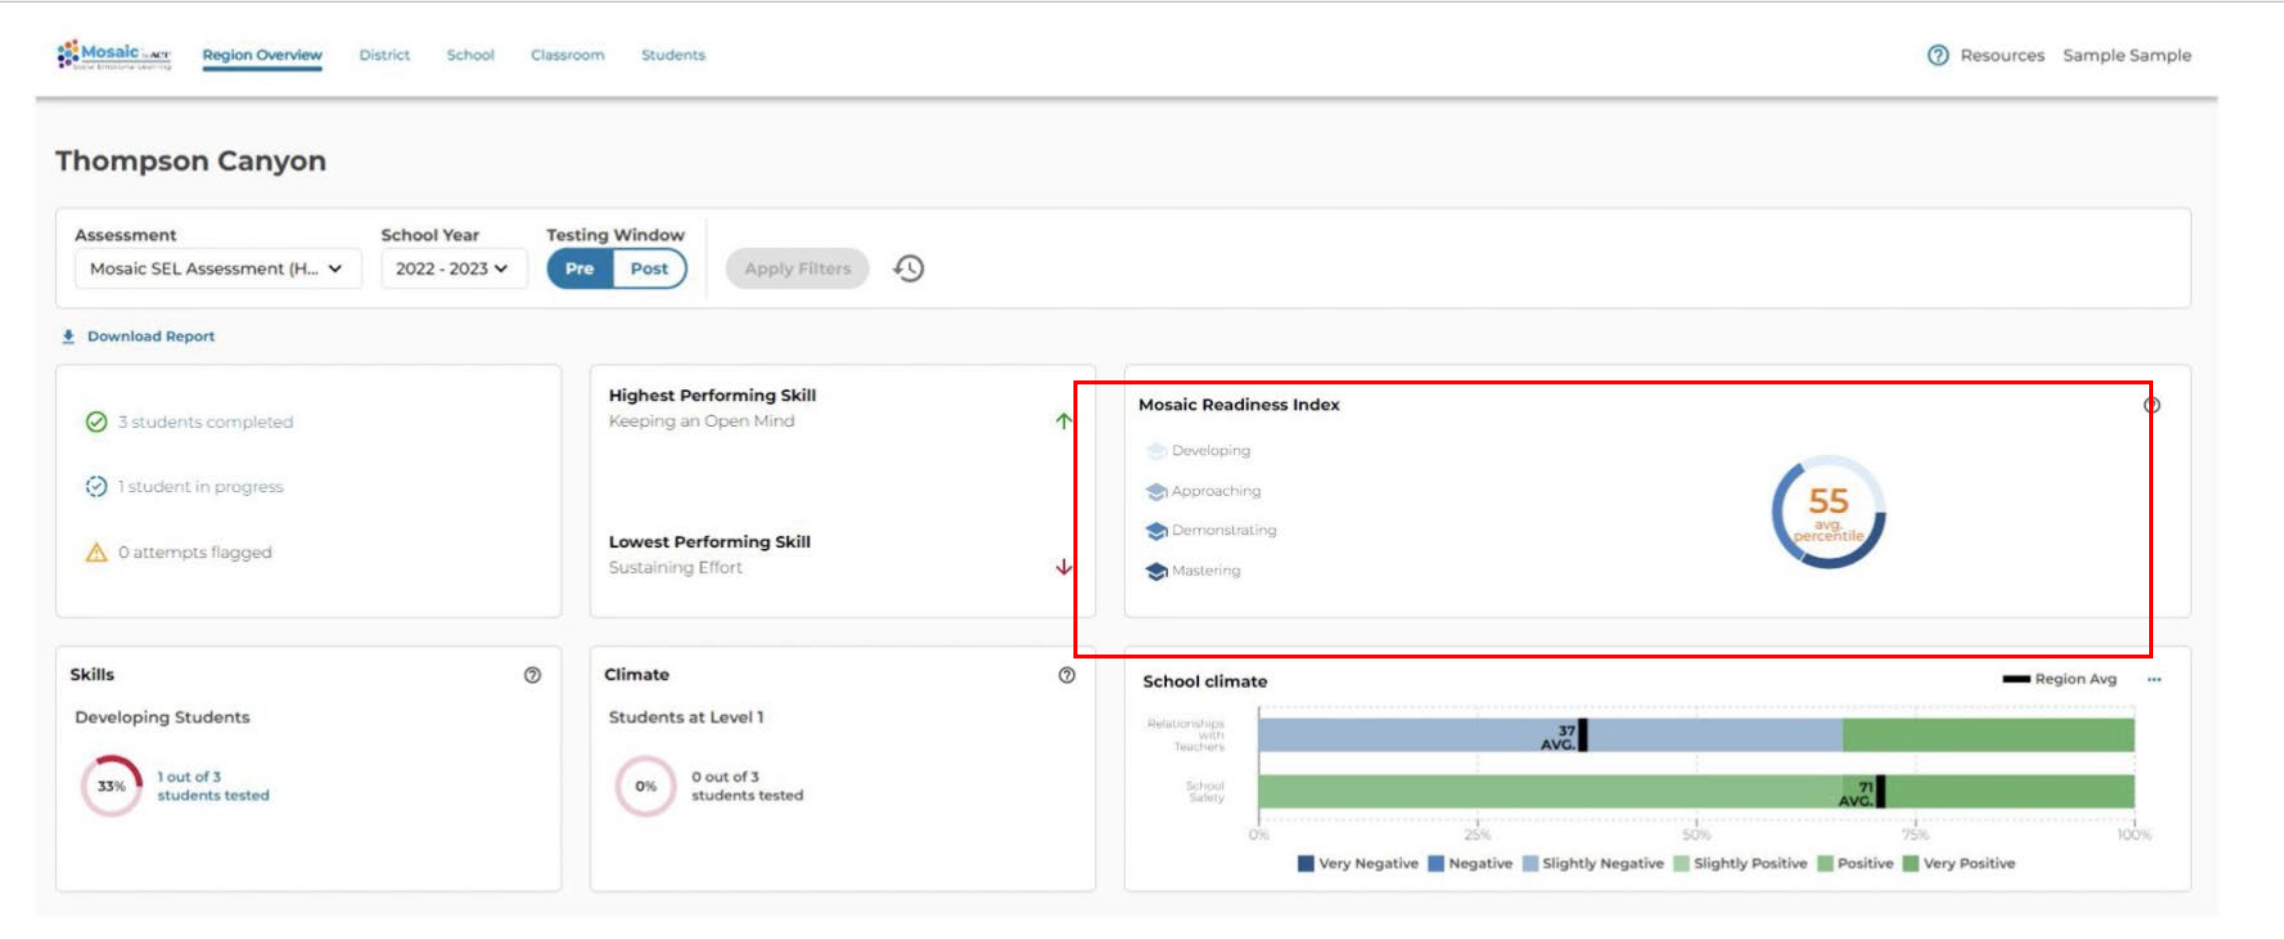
Mosaic by ACT Region Overview District School Classroom Students

Resources Sample Sample

Thompson Canyon

Assessment
Mosaic SEL Assessment (H...

School Year
2022 - 2023

Testing Window
Pre Post

Apply Filters

Download Report

3 students completed

1 student in progress

0 attempts flagged

Highest Performing Skill
Keeping an Open Mind

Lowest Performing Skill
Sustaining Effort

Mosaic Readiness Index

Developing
Approaching
Demonstrating
Mastering

55
avg. percentile

Skills

Developing Students

33%
1 out of 3 students tested

Climate

Students at Level 1

0%
0 out of 3 students tested

School climate

Region Avg

Relationships with Teachers
37 AVG.

School Safety
71 AVG.

0% 25% 50% 75% 100%

Very Negative Negative Slightly Negative Slightly Positive Positive Very Positive